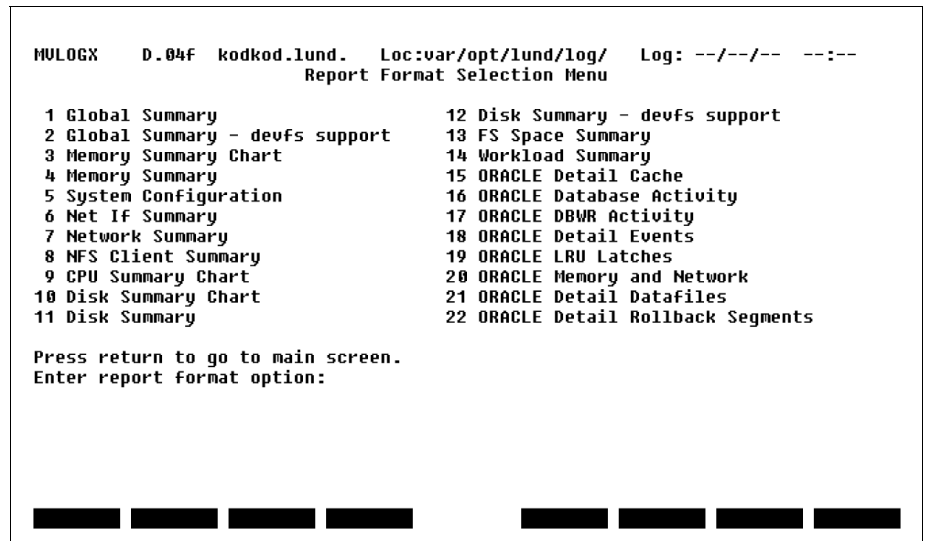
MVLOGX D.04f kodkod.lund. Loc:var/opt/lund/log/ Log: --/--/-- --:--
Report Format Selection Menu

1 Global Summary
2 Global Summary - devfs support
3 Memory Summary Chart
4 Memory Summary
5 System Configuration
6 Net If Summary
7 Network Summary
8 NFS Client Summary
9 CPU Summary Chart
10 Disk Summary Chart
11 Disk Summary

12 Disk Summary - devfs support
13 FS Space Summary
14 Workload Summary
15 ORACLE Detail Cache
16 ORACLE Database Activity
17 ORACLE DBWR Activity
18 ORACLE Detail Events
19 ORACLE LRU Latches
20 ORACLE Memory and Network
21 ORACLE Detail Datafiles
22 ORACLE Detail Rollback Segments

Press return to go to main screen.
Enter report format option: